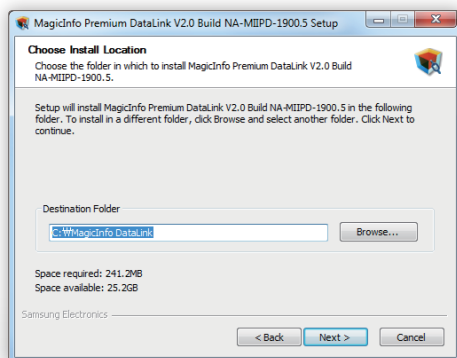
MagicInfo Premium DataLink V2.0 Build NA-MIIPD-1900.5 Setup

Choose Install Location

Choose the folder in which to install MagicInfo Premium DataLink V2.0 Build NA-MIIPD-1900.5.

Setup will install MagicInfo Premium DataLink V2.0 Build NA-MIIPD-1900.5 in the following folder. To install in a different folder, click Browse and select another folder. Click Next to continue.

Destination Folder

C:₩MagicInfo DataLink

Browse...

Space required: 241.2MB
Space available: 25.2GB

Samsung Electronics

< Back

Next >

Cancel